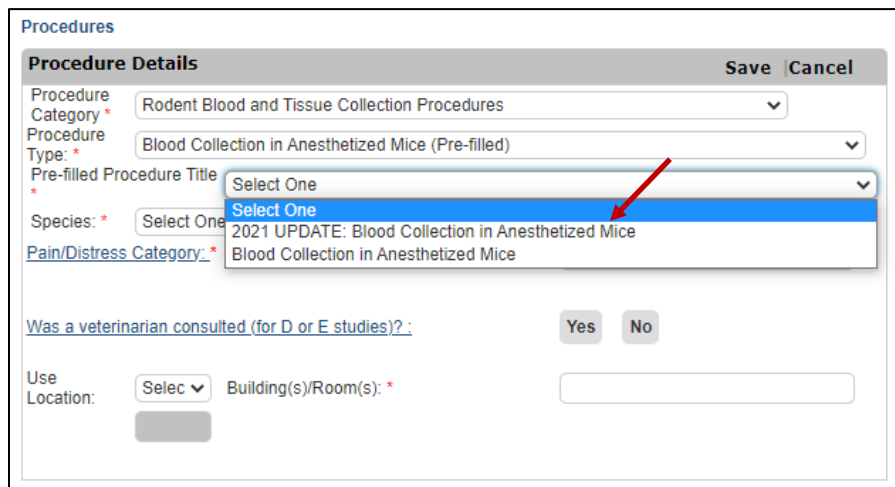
Procedures

Procedure Details

Save |Cancel

Procedure Category *
Rodent Blood and Tissue Collection Procedures

Procedure Type: *
Blood Collection in Anesthetized Mice (Pre-filled)

Pre-filled Procedure Title *
Select One

Select One
2021 UPDATE: Blood Collection in Anesthetized Mice
Blood Collection in Anesthetized Mice

Species: *
Select One

Pain/Distress Category: *

Was a veterinarian consulted (for D or E studies)? :
Yes
No

Use Location:
Selec

Building(s)/Room(s): *